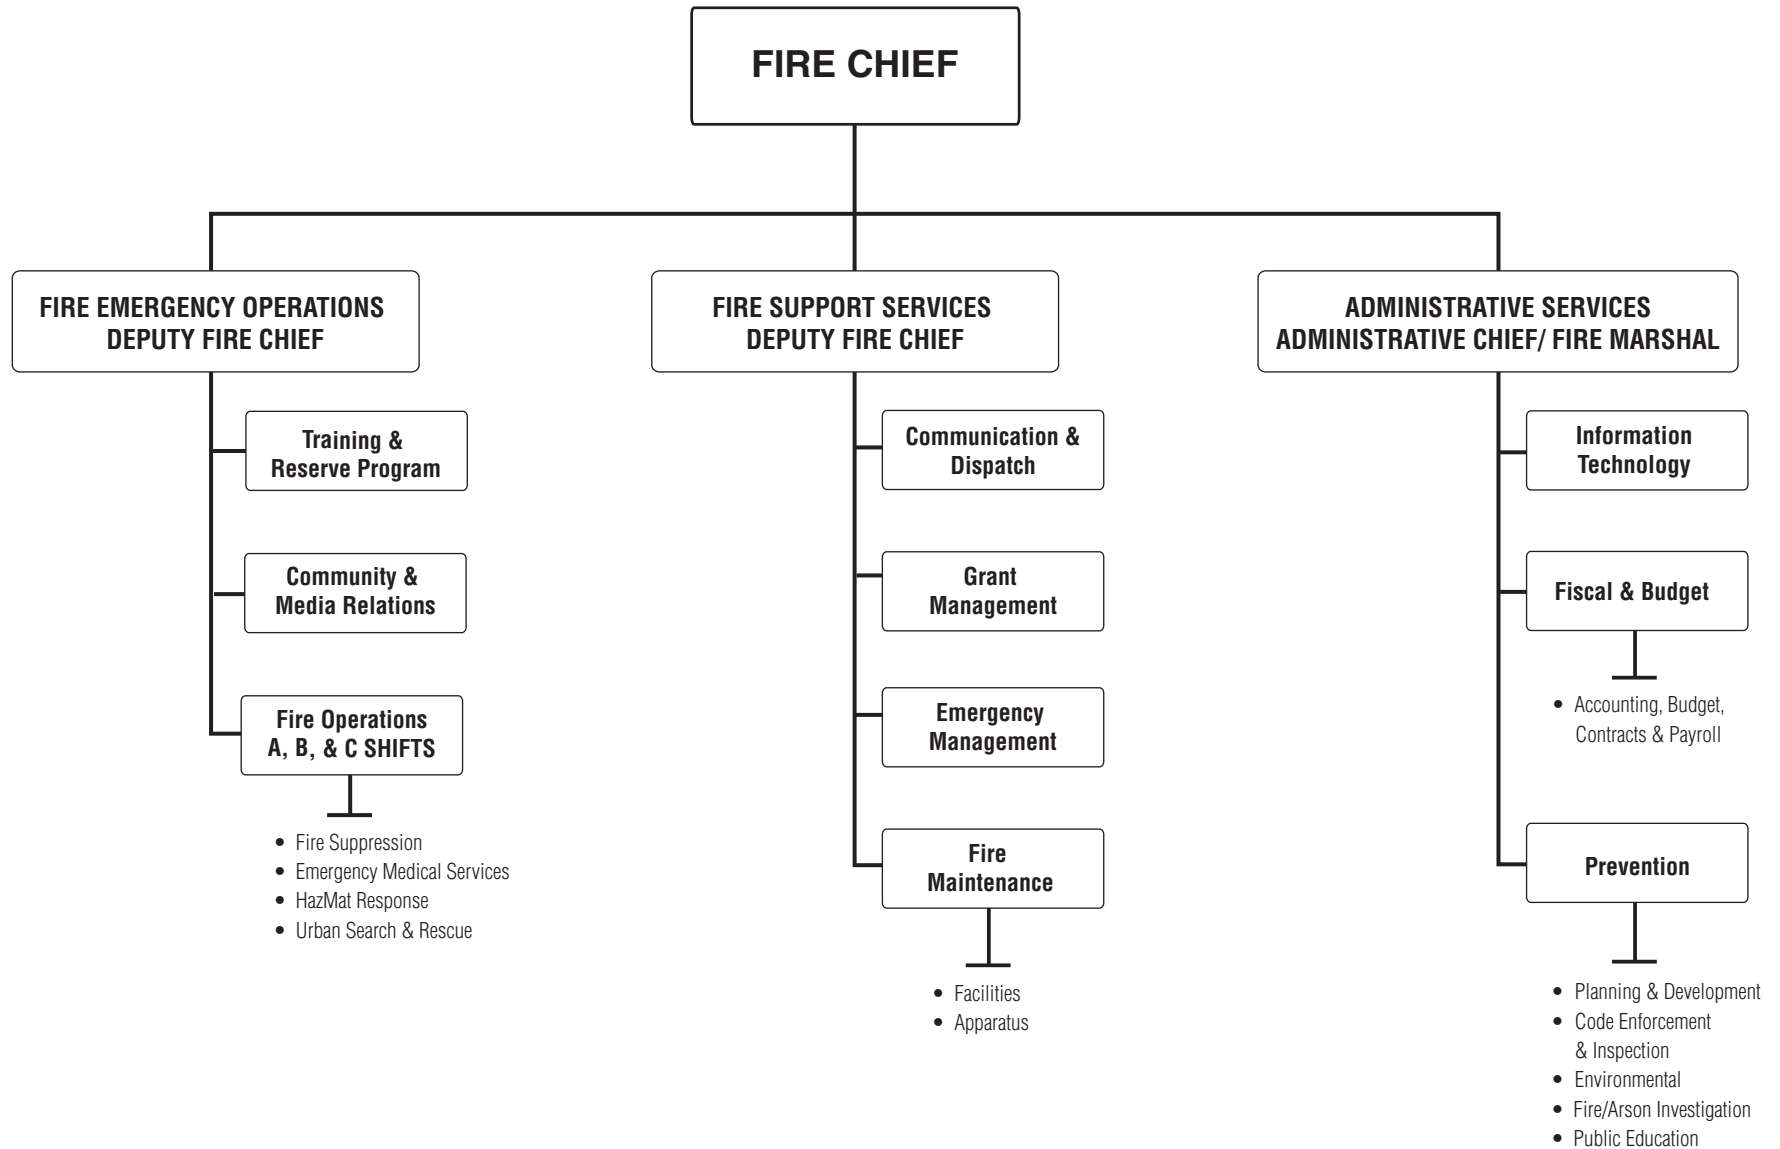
FIRE CHIEF

FIRE EMERGENCY OPERATIONS
DEPUTY FIRE CHIEF

Training & Reserve Program

Community & Media Relations

Fire Operations A, B, & C SHIFTS

- Fire Suppression
- Emergency Medical Services
- HazMat Response
- Urban Search & Rescue

FIRE SUPPORT SERVICES
DEPUTY FIRE CHIEF

Communication & Dispatch

Grant Management

Emergency Management

Fire Maintenance

- Facilities
- Apparatus

ADMINISTRATIVE SERVICES
ADMINISTRATIVE CHIEF/ FIRE MARSHAL

Information Technology

Fiscal & Budget

- Accounting, Budget, Contracts & Payroll

Prevention

- Planning & Development
- Code Enforcement & Inspection
- Environmental
- Fire/Arson Investigation
- Public Education